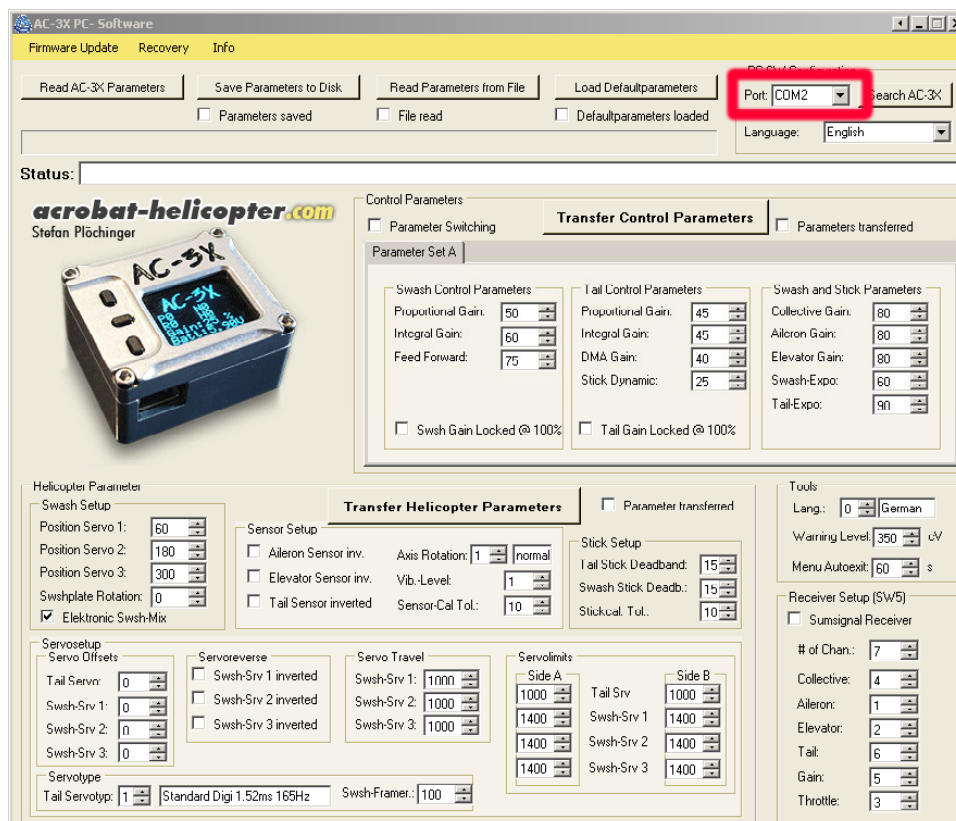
AC-3X PC- Software

Firmware Update   Recovery   Info

Read AC-3X Parameters   Save Parameters to Disk   Read Parameters from File   Load Defaultparameters

Parameters saved   File read   Defaultparameters loaded

PC-SW Configuration
Port: COM2   Search AC-3X
Language: English

Status:

acrobat-helicopter.com
Stefan Plöchinger

AC-3X

Control Parameters
Parameter Switching   Transfer Control Parameters   Parameters transferred

Parameter Set A

Swash Control Parameters
Proportional Gain: 50
Integral Gain: 60
Feed Forward: 75
Swsh Gain Locked @ 100%

Tail Control Parameters
Proportional Gain: 45
Integral Gain: 45
DMA Gain: 40
Stick Dynamic: 25
Tail Gain Locked @ 100%

Swash and Stick Parameters
Collective Gain: 80
Aileron Gain: 80
Elevator Gain: 80
Swash-Expo: 60
Tail-Expo: 90

Helicopter Parameter
Swash Setup
Position Servo 1: 60
Position Servo 2: 180
Position Servo 3: 300
Swashplate Rotation: 0
Elektronic Swsh-Mix

Transfer Helicopter Parameters   Parameter transferred

Sensor Setup
Aileron Sensor inv.   Axis Rotation: 1 normal
Elevator Sensor inv.   Vib.-Level: 1
Tail Sensor inverted   Sensor-Cal Tol.: 10

Stick Setup
Tail Stick Deadband: 15
Swash Stick Deadb.: 15
Stickcal. Tol.: 10

Tools
Lang.: 0 German
Warning Level: 350 cV
Menu Autoexit: 60 s

Receiver Setup (SW5)
Sumsignal Receiver
# of Chan.: 7
Collective: 4
Aileron: 1
Elevator: 2
Tail: 6
Gain: 5
Throttle: 3

Servosetup
Servo Offsets
Tail Servo: 0
Swsh-Srv 1: 0
Swsh-Srv 2: 0
Swsh-Srv 3: 0

Servoreverse
Swsh-Srv 1 inverted
Swsh-Srv 2 inverted
Swsh-Srv 3 inverted

Servo Travel
Swsh-Srv 1: 1000
Swsh-Srv 2: 1000
Swsh-Srv 3: 1000

Servolimits
Side A   Side B
1000   Tail Srv   1000
1400   Swsh-Srv 1   1400
1400   Swsh-Srv 2   1400
1400   Swsh-Srv 3   1400

Servotype
Tail Servotyp: 1   Standard Digi 1.52ms 165Hz   Swsh-Framer.: 100